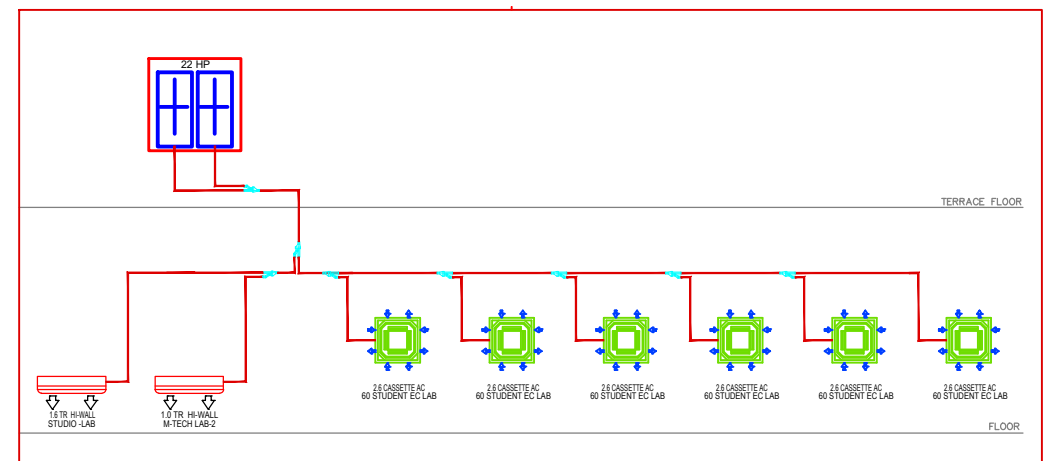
22 HP

TERRACE FLOOR

1.6 TR HI-WALL
STUDIO -LAB

1.0 TR HI-WALL
M-TECH LAB-2

2.6 CASSETTE AC
60 STUDENT EC LAB

2.6 CASSETTE AC
60 STUDENT EC LAB

2.6 CASSETTE AC
60 STUDENT EC LAB

2.6 CASSETTE AC
60 STUDENT EC LAB

2.6 CASSETTE AC
60 STUDENT EC LAB

2.6 CASSETTE AC
60 STUDENT EC LAB

FLOOR